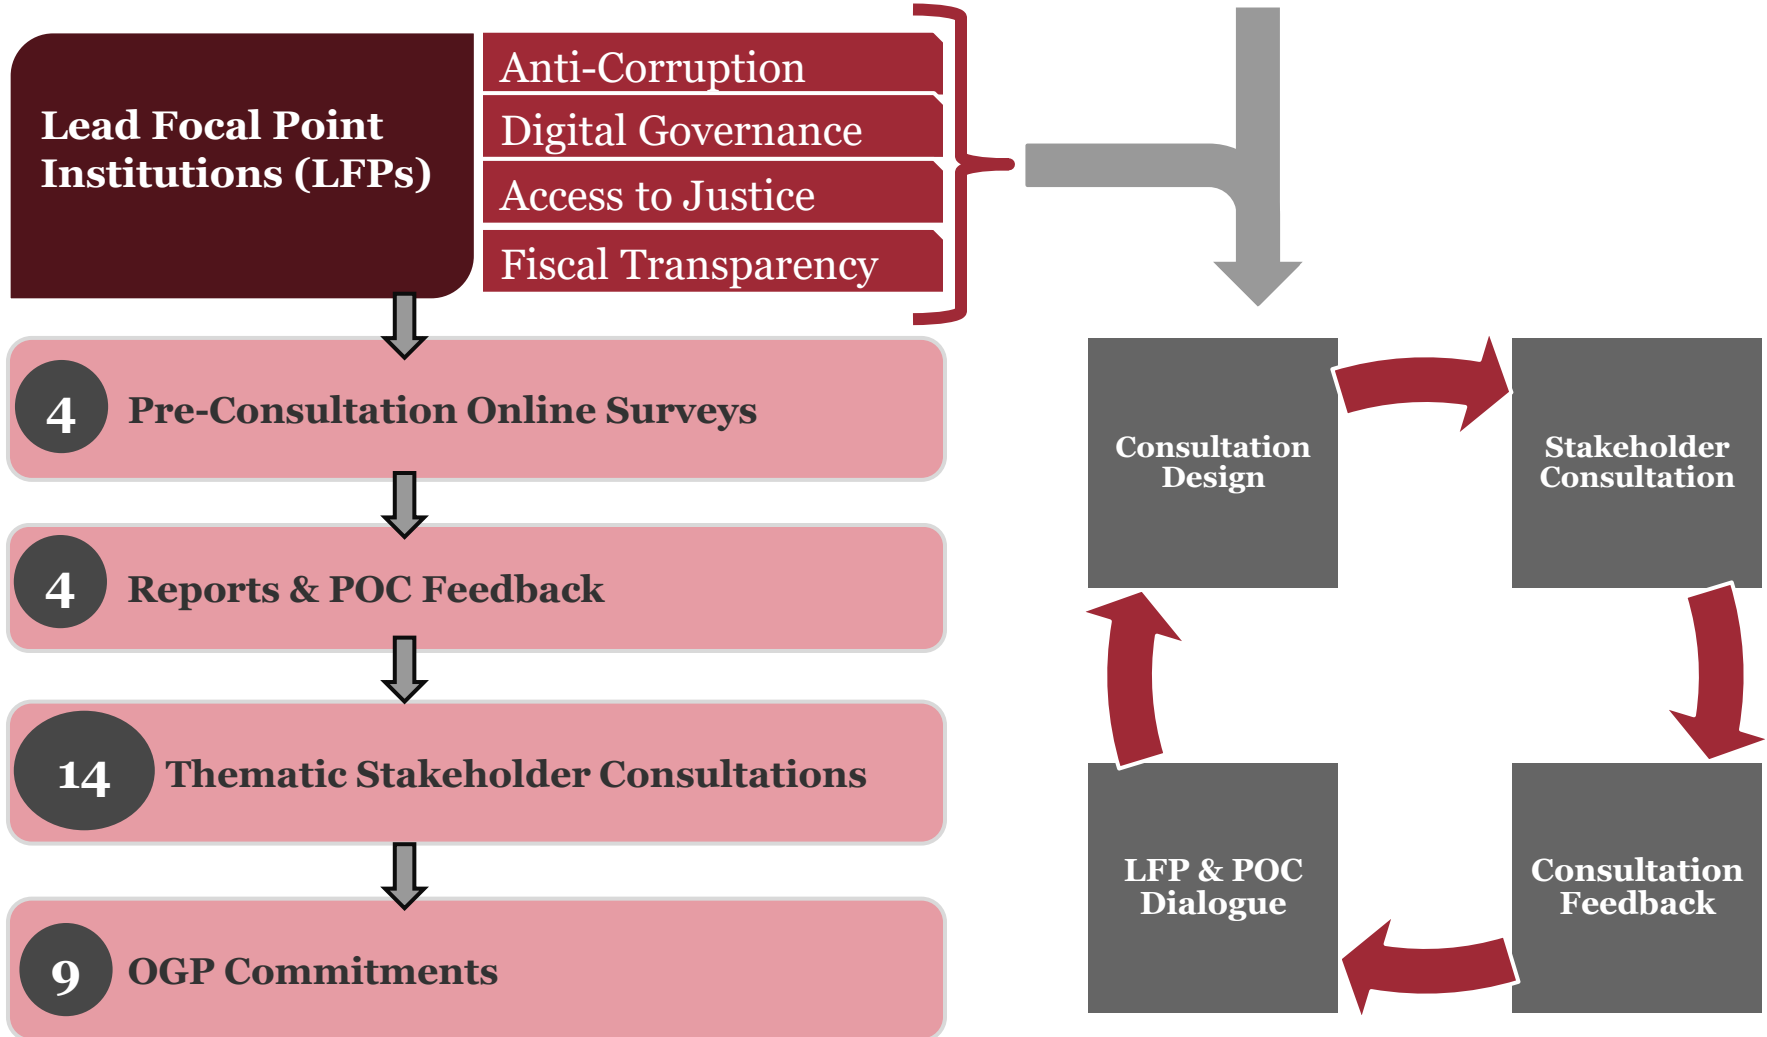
Lead Focal Point Institutions (LFPs)

Anti-Corruption

Digital Governance

Access to Justice

Fiscal Transparency

4 Pre-Consultation Online Surveys

4 Reports & POC Feedback

14 Thematic Stakeholder Consultations

9 OGP Commitments

Consultation Design

Stakeholder Consultation

Consultation Feedback

LFP & POC Dialogue